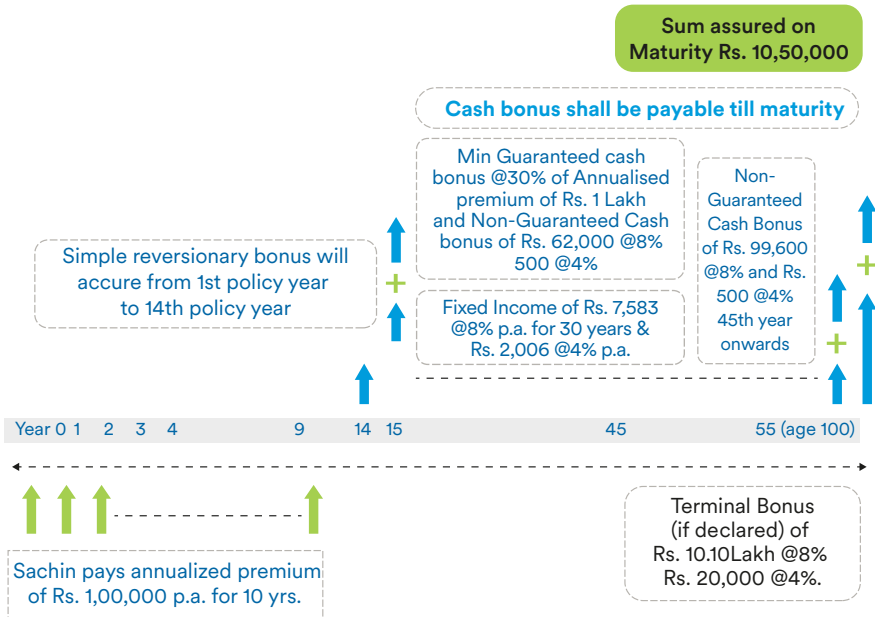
Sum assured on Maturity Rs. 10,50,000

Cash bonus shall be payable till maturity

Min Guaranteed cash bonus @30% of Annualised premium of Rs. 1 Lakh and Non-Guaranteed Cash bonus of Rs. 62,000 @8% 500 @4%

Non-Guaranteed Cash Bonus of Rs. 99,600 @8% and Rs. 500 @4% 45th year onwards

Simple reversionary bonus will accure from 1st policy year to 14th policy year

Fixed Income of Rs. 7,583 @8% p.a. for 30 years & Rs. 2,006 @4% p.a.

+

+

+

Year 0 1 2 3 4 9 14 15 45 55 (age 100)

Terminal Bonus (if declared) of Rs. 10.10Lakh @8% Rs. 20,000 @4%.

Sachin pays annualized premium of Rs. 1,00,000 p.a. for 10 yrs.